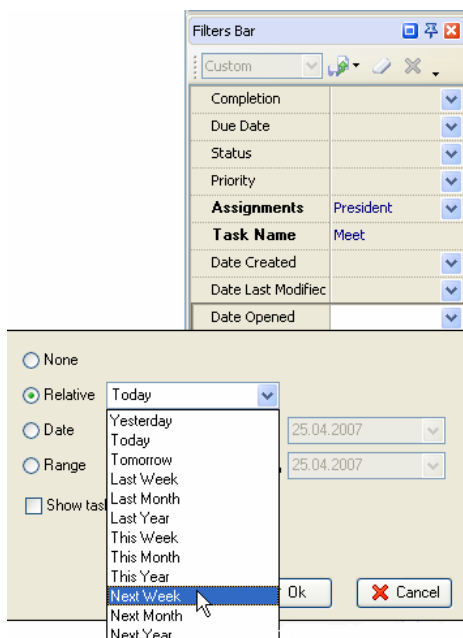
Filters Bar

Custom

| | |
|---|---|
| Completion | |
| Due Date | |
| Status | |
| Priority | |
| **Assignments** | President |
| **Task Name** | Meet |
| Date Created | |
| Date Last Modifiec | |
| Date Opened | |

None

Relative Today

Date 25.04.2007

Range 25.04.2007

Show tas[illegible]

Yesterday
Today
Tomorrow
Last Week
Last Month
Last Year
This Week
This Month
This Year
Next Week
Next Month
Next Year

Ok

Cancel